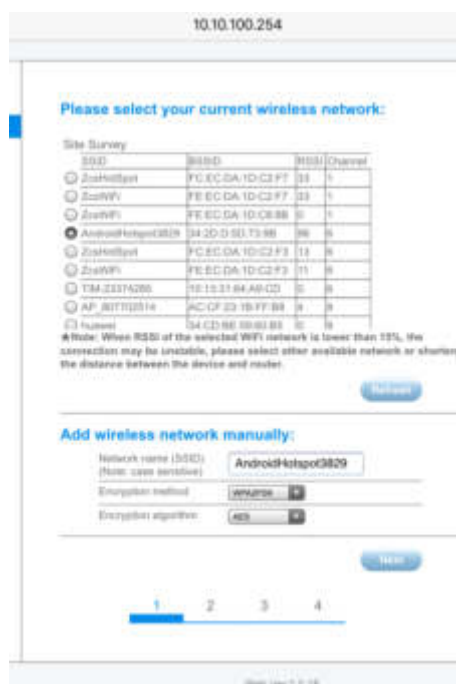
10.10.100.254

Please select your current wireless network:

Site Survey

| SSID | BSSID | RSSI | Channel |
|---|---|---|---|
| ZcsHotSpot | FC:EC:DA:1D:C2:F7 | 33 | 1 |
| ZcsWiFi | FE:EC:DA:1D:C2:F7 | 33 | 1 |
| ZcsWiFi | FE:EC:DA:1D:C8:88 | 0 | 1 |
| AndroidHotspot3829 | 34:2D:0:5D:73:98 | 86 | 6 |
| ZcsHotSpot | FC:EC:DA:1D:C2:F3 | 13 | 6 |
| ZcsWiFi | FE:EC:DA:1D:C2:F3 | 11 | 6 |
| TIM-23374285 | 10:13:31:64:A6:CD | 0 | 6 |
| AP_807702514 | AC:CF:23:1B:FF:B8 | 4 | 8 |
| huawei | 34:CD:6E:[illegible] | 0 | 9 |

★Note: When RSSI of the selected WiFi network is lower than 15%, the connection may be unstable, please select other available network or shorten the distance between the device and router.

Refresh

Add wireless network manually:

Network name (SSID) (Note: case sensitive) AndroidHotspot3829

Encryption method WPA2PSK

Encryption algorithm AES

Next

1 2 3 4

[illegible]